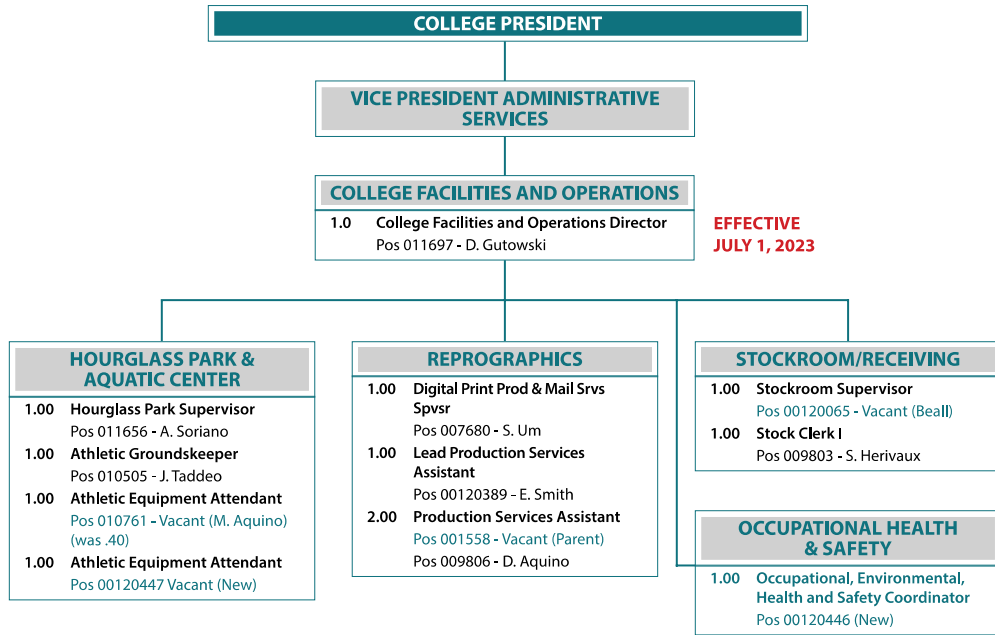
COLLEGE PRESIDENT

VICE PRESIDENT ADMINISTRATIVE SERVICES

COLLEGE FACILITIES AND OPERATIONS

1.0 College Facilities and Operations Director
Pos 011697 - D. Gutowski

EFFECTIVE JULY 1, 2023

HOURGLASS PARK & AQUATIC CENTER

1.00 Hourglass Park Supervisor
Pos 011656 - A. Soriano

1.00 Athletic Groundskeeper
Pos 010505 - J. Taddeo

1.00 Athletic Equipment Attendant
Pos 010761 - Vacant (M. Aquino) (was .40)

1.00 Athletic Equipment Attendant
Pos 00120447 Vacant (New)

REPROGRAPHICS

1.00 Digital Print Prod & Mail Srvs Spvsr
Pos 007680 - S. Um

1.00 Lead Production Services Assistant
Pos 00120389 – E. Smith

2.00 Production Services Assistant
Pos 001558 - Vacant (Parent)
Pos 009806 - D. Aquino

STOCKROOM/RECEIVING

1.00 Stockroom Supervisor
Pos 00120065 - Vacant (Beall)

1.00 Stock Clerk I
Pos 009803 - S. Herivaux

OCCUPATIONAL HEALTH & SAFETY

1.00 Occupational, Environmental, Health and Safety Coordinator
Pos 00120446 (New)